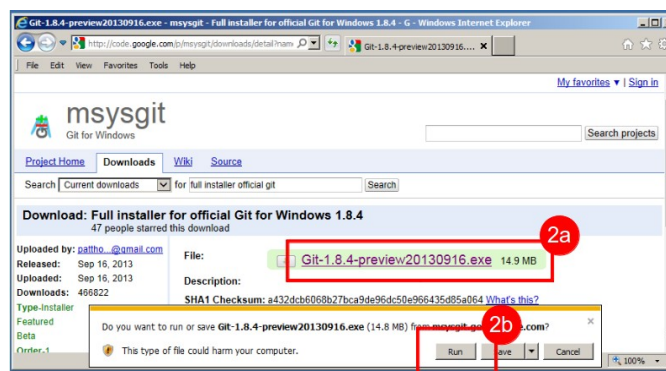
Git-1.8.4-preview20130916.exe - msysgit - Full installer for official Git for Windows 1.8.4 - G - Windows Internet Explorer

http://code.google.com/p/msysgit/downloads/detail?nam

Git-1.8.4-preview20130916....

File Edit View Favorites Tools Help

My favorites ▼ | Sign in

msysgit
Git for Windows

Search projects

Project Home Downloads Wiki Source

Search Current downloads for full installer official git Search

Download: Full installer for official Git for Windows 1.8.4
47 people starred this download

Uploaded by: pattho...@gmail.com
Released: Sep 16, 2013
Uploaded: Sep 16, 2013
Downloads: 466822
Type-Installer
Featured
Beta
Order-1

File: Git-1.8.4-preview20130916.exe 14.9 MB

2a

Description:

SHA1 Checksum: a432dcb6068b27bca9de96dc50e966435d85a064 What's this?

Do you want to run or save Git-1.8.4-preview20130916.exe (14.8 MB) from msysgit.go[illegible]e.com?

2b

This type of file could harm your computer.

Run Save Cancel

100%